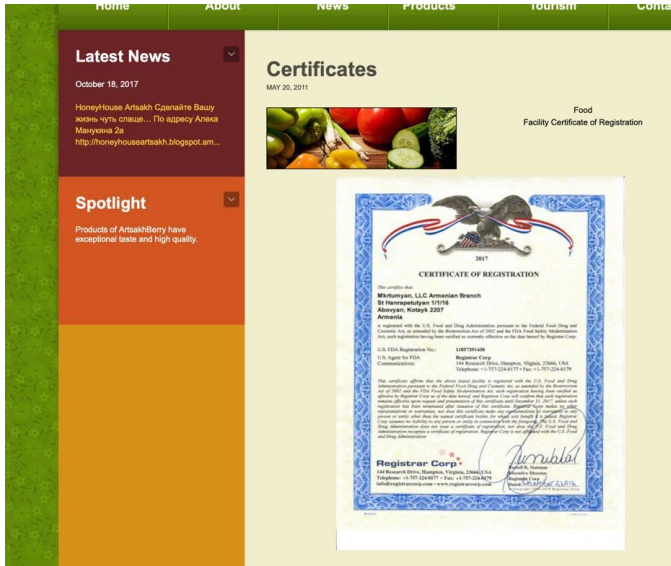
Home About News Products Tourism Conta

Latest News

October 18, 2017

HoneyHouse Artsakh Сделайте Вашу жизнь чуть слаще... По адресу Алека Манукяна 2а http://honeyhouseartsakh.blogspot.am...

Spotlight

Products of ArtsakhBerry have exceptional taste and high quality.

Certificates

MAY 20, 2011

Food
Facility Certificate of Registration

2017

CERTIFICATE OF REGISTRATION

This certifies that

Mkrtumyan, LLC Armenian Branch
St Hanrapetutyan 1/1/16
Abovyan, Kotayk 2207
Armenia

is registered with the U.S. Food and Drug Administration pursuant to the Federal Food Drug and Cosmetic Act, as amended by the Bioterrorism Act of 2002 and the FDA Food Safety Modernization Act, such registration having been verified as currently effective on the date hereof by Registrar Corp.

U.S. FDA Registration No.: 11857391428
U.S. Agent for FDA Communications: Registrar Corp 144 Research Drive, Hampton, Virginia, 23666, USA Telephone: +1-757-224-0177 • Fax: +1-757-224-0179

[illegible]

Registrar Corp
144 Research Drive, Hampton, Virginia, 23666, USA
Telephone: +1-757-224-0177 • Fax: +1-757-224-0179
info@registrarcorp.com • www.registrarcorp.com

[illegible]